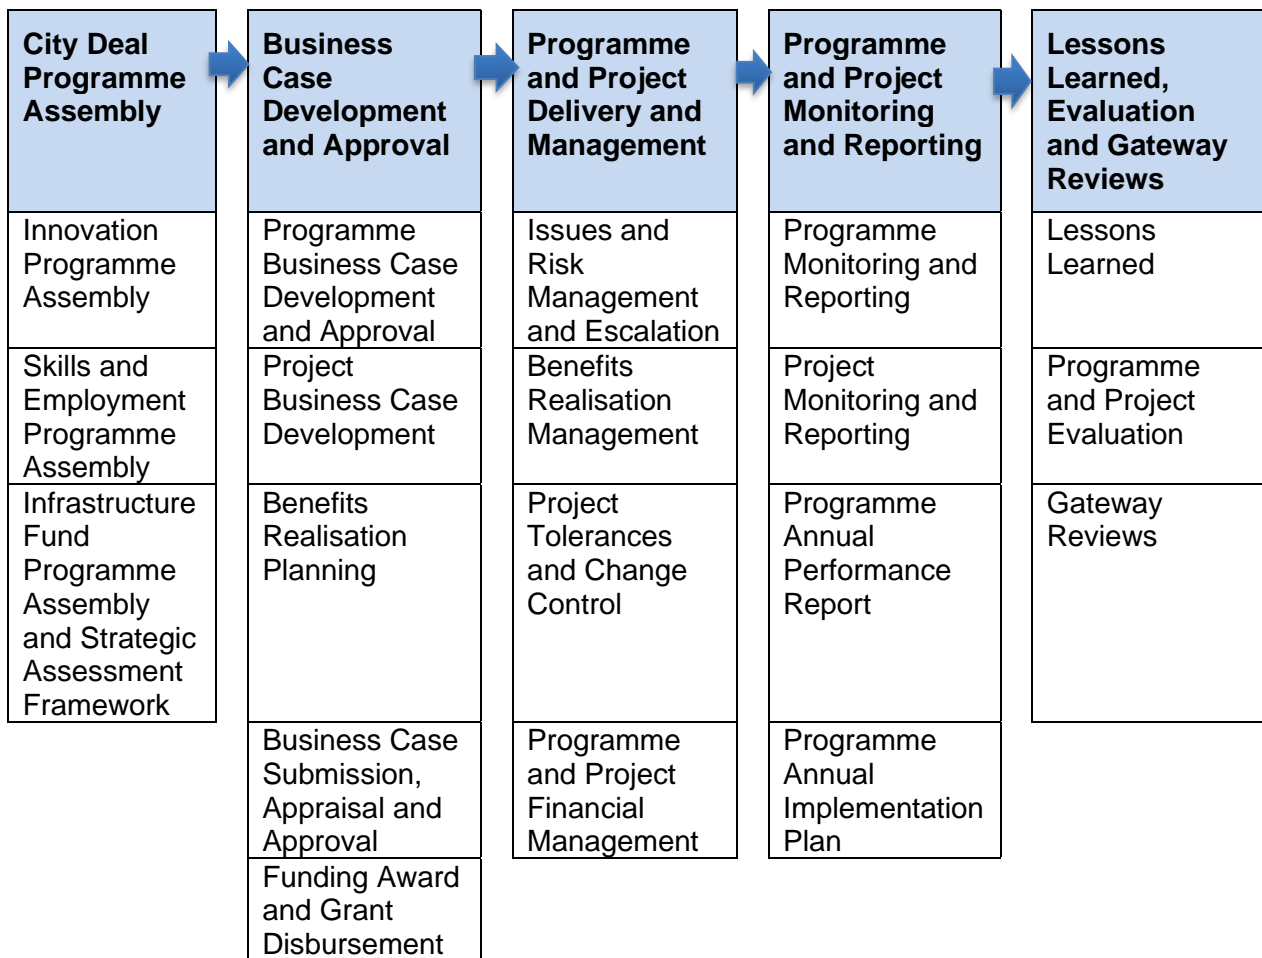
| City Deal Programme Assembly | Business Case Development and Approval | Programme and Project Delivery and Management | Programme and Project Monitoring and Reporting | Lessons Learned, Evaluation and Gateway Reviews |
|---|---|---|---|---|
| Innovation Programme Assembly | Programme Business Case Development and Approval | Issues and Risk Management and Escalation | Programme Monitoring and Reporting | Lessons Learned |
| Skills and Employment Programme Assembly | Project Business Case Development | Benefits Realisation Management | Project Monitoring and Reporting | Programme and Project Evaluation |
| Infrastructure Fund Programme Assembly and Strategic Assessment Framework | Benefits Realisation Planning | Project Tolerances and Change Control | Programme Annual Performance Report | Gateway Reviews |
| | Business Case Submission, Appraisal and Approval | Programme and Project Financial Management | Programme Annual Implementation Plan | |
| | Funding Award and Grant Disbursement | | | |